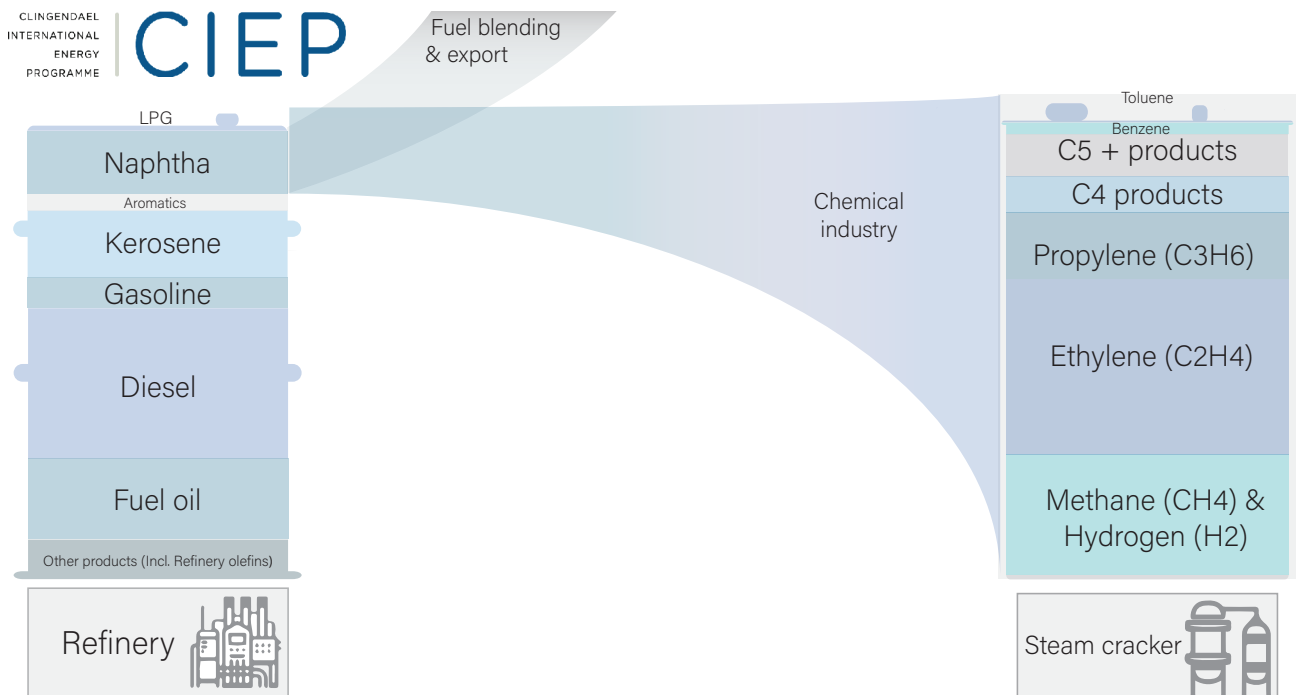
CLINGENDAEL INTERNATIONAL ENERGY PROGRAMME

CIEP

Fuel blending & export

LPG

Naphtha

Aromatics

Kerosene

Gasoline

Diesel

Fuel oil

Other products (Incl. Refinery olefins)

Refinery

Chemical industry

Toluene

Benzene

C5 + products

C4 products

Propylene (C3H6)

Ethylene (C2H4)

Methane (CH4) & Hydrogen (H2)

Steam cracker